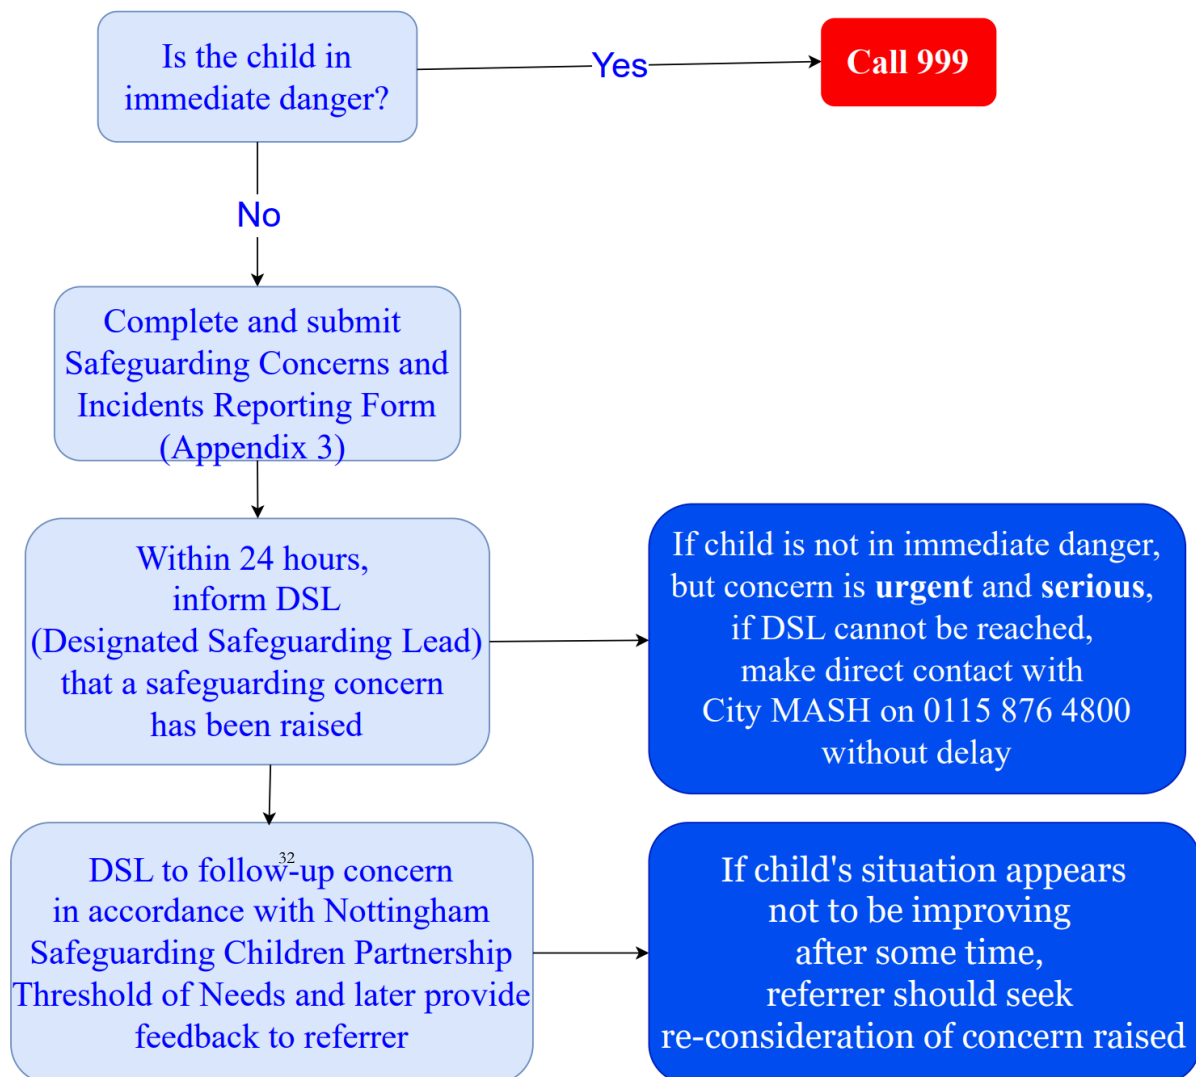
Is the child in immediate danger?

Yes

Call 999

No

Complete and submit Safeguarding Concerns and Incidents Reporting Form (Appendix 3)

Within 24 hours, inform DSL (Designated Safeguarding Lead) that a safeguarding concern has been raised

If child is not in immediate danger, but concern is **urgent** and **serious**, if DSL cannot be reached, make direct contact with City MASH on 0115 876 4800 without delay

32

DSL to follow-up concern in accordance with Nottingham Safeguarding Children Partnership Threshold of Needs and later provide feedback to referrer

If child's situation appears not to be improving after some time, referrer should seek re-consideration of concern raised